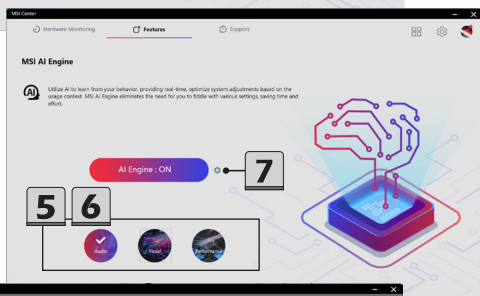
MSI Center

Hardware Monitoring

Features

Support

MSI AI Engine

Utilize AI to learn from your behavior, providing real-time, optimize system adjustments based on the usage context. MSI AI Engine eliminates the need for you to fiddle with various settings, saving time and effort.

AI Engine : ON

7

5

6

Audio

Visual

Performance